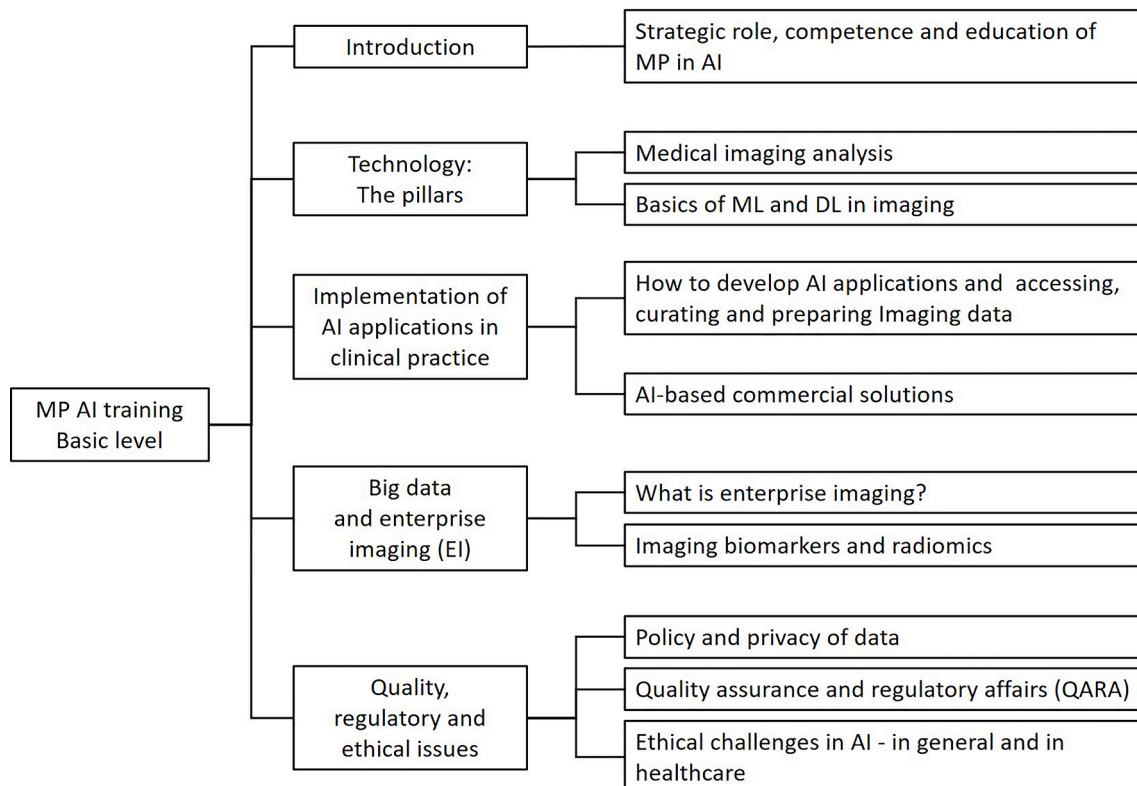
MP AI training Basic level

Introduction

Strategic role, competence and education of MP in AI

Technology: The pillars

Medical imaging analysis

Basics of ML and DL in imaging

Implementation of AI applications in clinical practice

How to develop AI applications and accessing, curating and preparing Imaging data

AI-based commercial solutions

Big data and enterprise imaging (EI)

What is enterprise imaging?

Imaging biomarkers and radiomics

Quality, regulatory and ethical issues

Policy and privacy of data

Quality assurance and regulatory affairs (QARA)

Ethical challenges in AI - in general and in healthcare